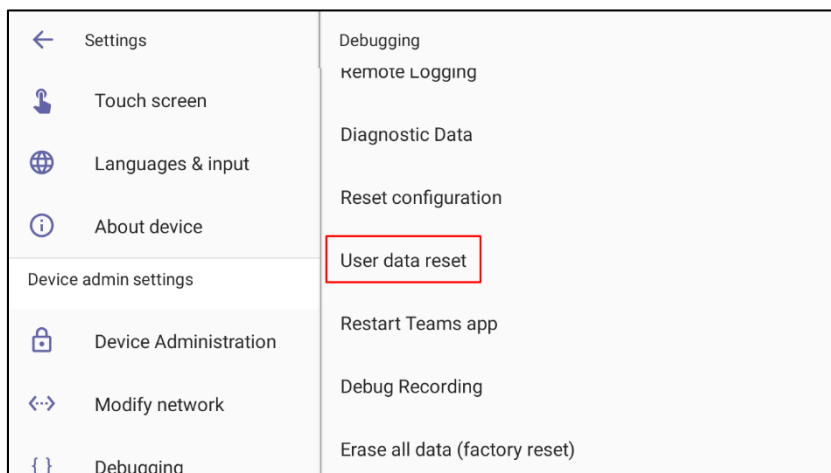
Settings

Touch screen

Languages & input

About device

Device admin settings

Device Administration

Modify network

Debugging

Debugging

Remote Logging

Diagnostic Data

Reset configuration

User data reset

Restart Teams app

Debug Recording

Erase all data (factory reset)